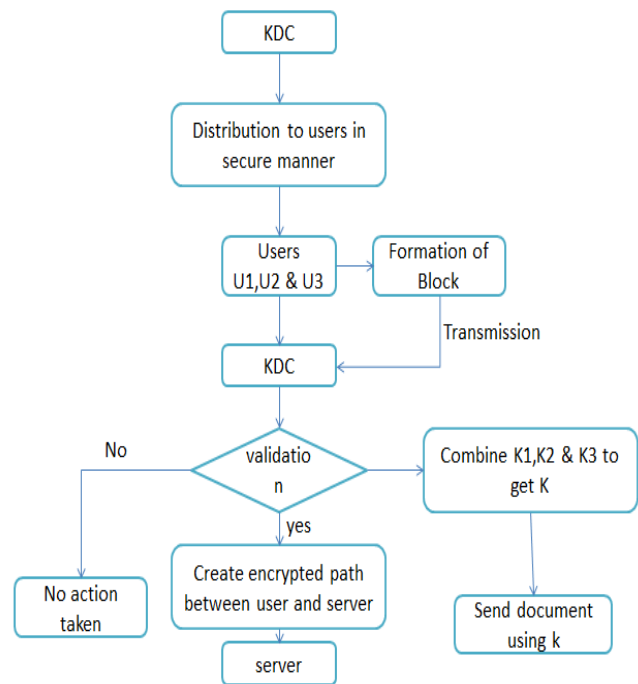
KDC

Distribution to users in secure manner

Users U1,U2 & U3

Formation of Block

Transmission

KDC

No

validatio n

yes

Combine K1,K2 & K3 to get K

No action taken

Create encrypted path between user and server

Send document using k

server